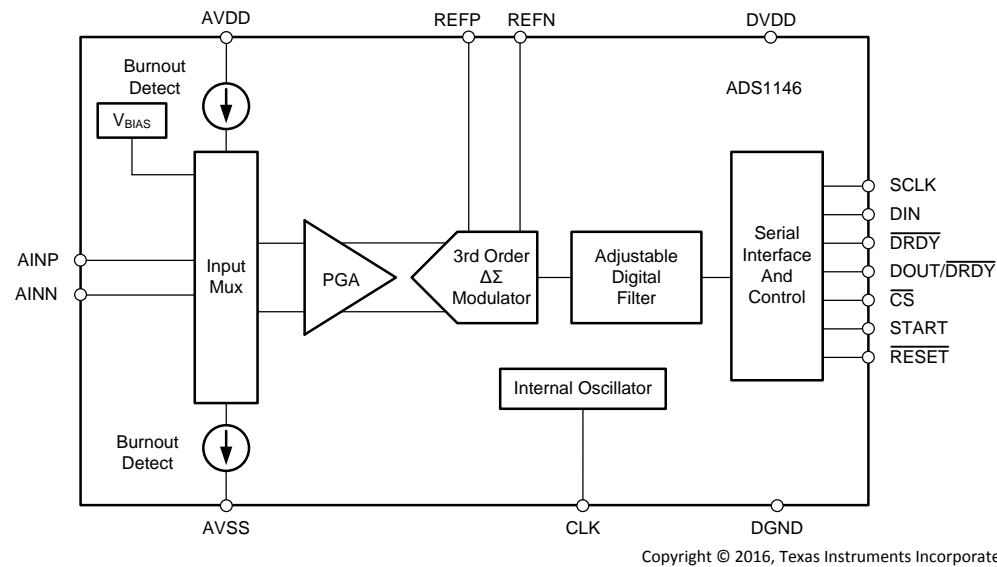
AVDD
REFP
REFN
DVDD

Burnout Detect

ADS1146

$V_{BIAS}$

SCLK
DIN
$\overline{DRDY}$
DOUT/$\overline{DRDY}$
$\overline{CS}$
START
$\overline{RESET}$

AINP
AINN

Input Mux

PGA

3rd Order $\Delta\Sigma$ Modulator

Adjustable Digital Filter

Serial Interface And Control

Internal Oscillator

Burnout Detect

AVSS
CLK
DGND

Copyright © 2016, Texas Instruments Incorporate